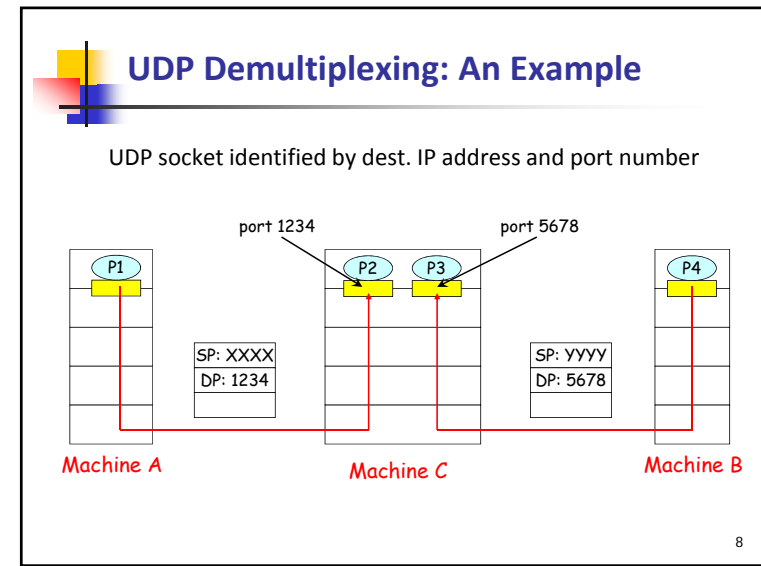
UDP Demultiplexing: An Example

UDP socket identified by dest. IP address and port number

port 1234

port 5678

P1

P2

P3

P4

SP: XXXX
DP: 1234

SP: YYYY
DP: 5678

Machine A

Machine C

Machine B

8